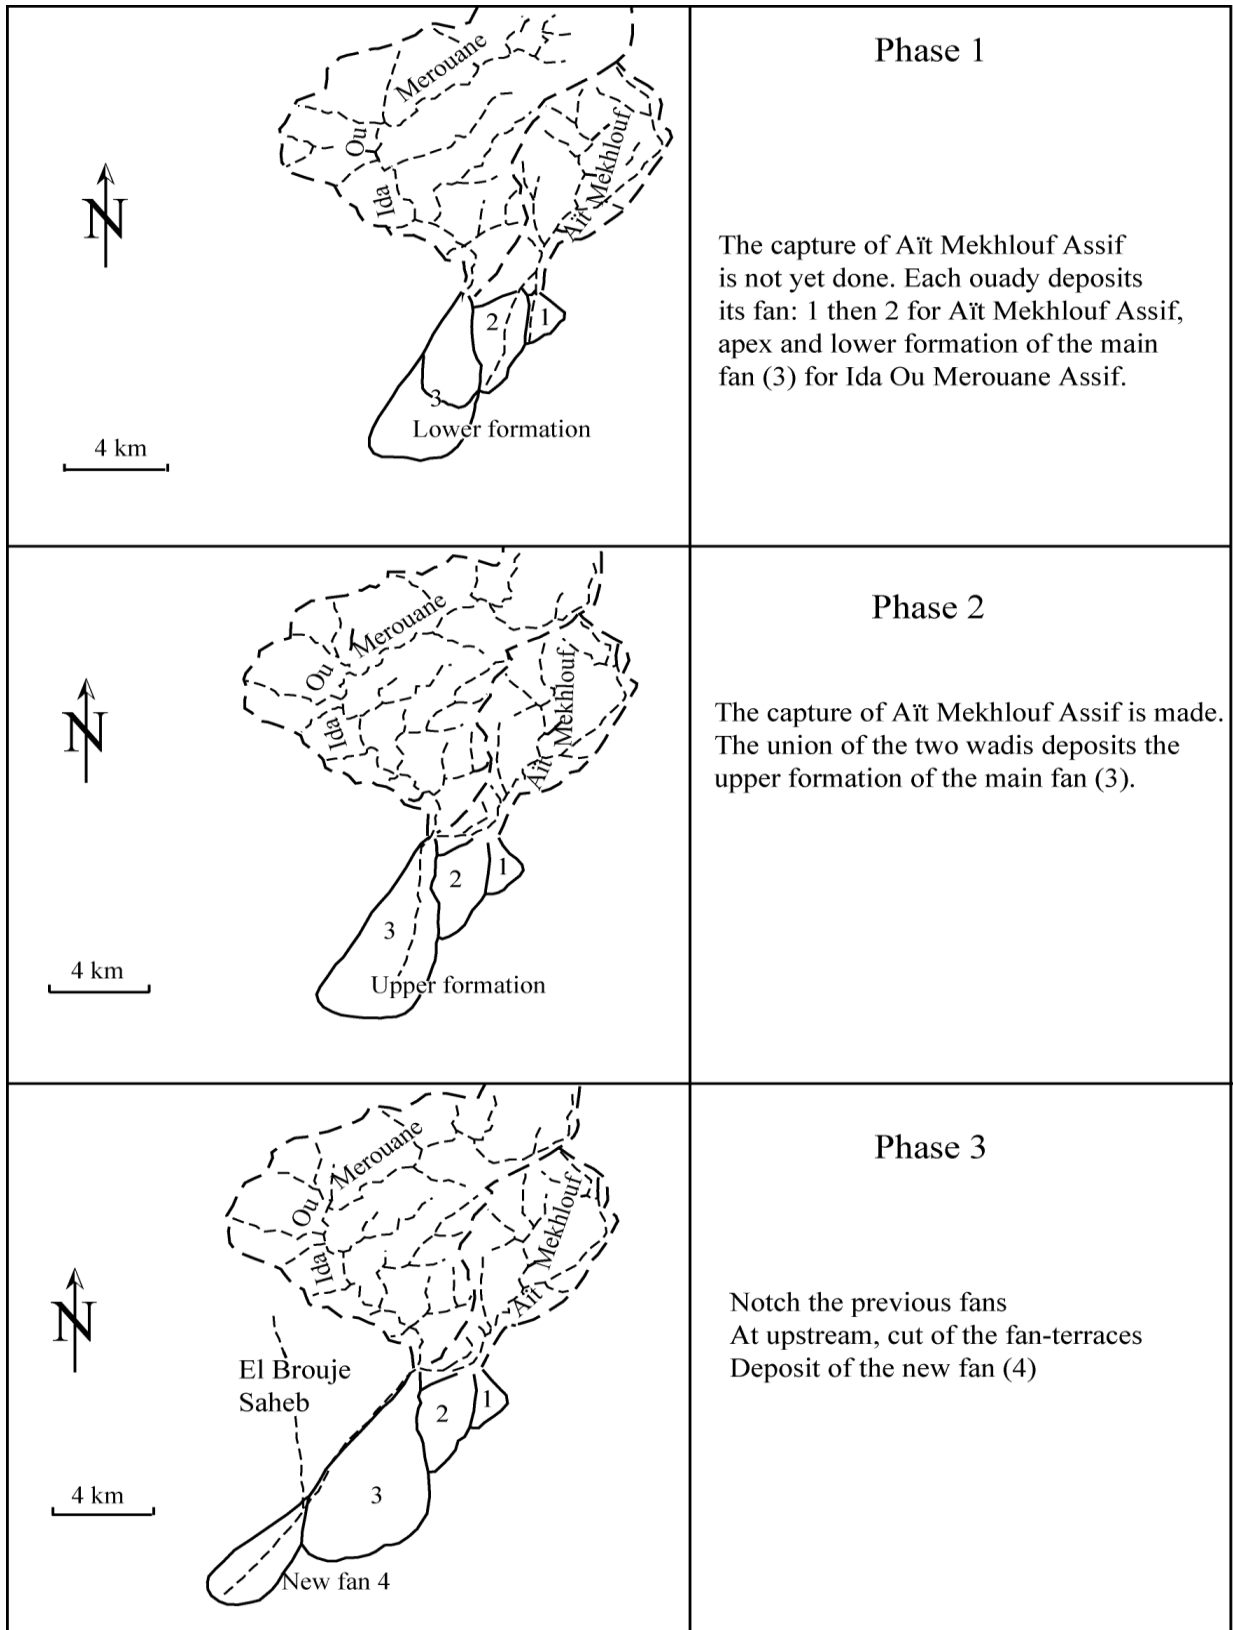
| | |
|---|---|
| Merouane<br>Ou<br>Ida<br>Aït Mekhlouf<br>N<br>2<br>1<br>3<br>Lower formation<br>4 km | Phase 1<br><br>The capture of Aït Mekhlouf Assif is not yet done. Each ouady deposits its fan: 1 then 2 for Aït Mekhlouf Assif, apex and lower formation of the main fan (3) for Ida Ou Merouane Assif. |
| Merouane<br>Ou<br>Ida<br>Aït Mekhlouf<br>N<br>2<br>1<br>3<br>Upper formation<br>4 km | Phase 2<br><br>The capture of Aït Mekhlouf Assif is made. The union of the two wadis deposits the upper formation of the main fan (3). |
| Merouane<br>Ou<br>Ida<br>Aït Mekhlouf<br>N<br>El Brouje Saheb<br>2<br>1<br>3<br>New fan 4<br>4 km | Phase 3<br><br>Notch the previous fans<br>At upstream, cut of the fan-terraces<br>Deposit of the new fan (4) |